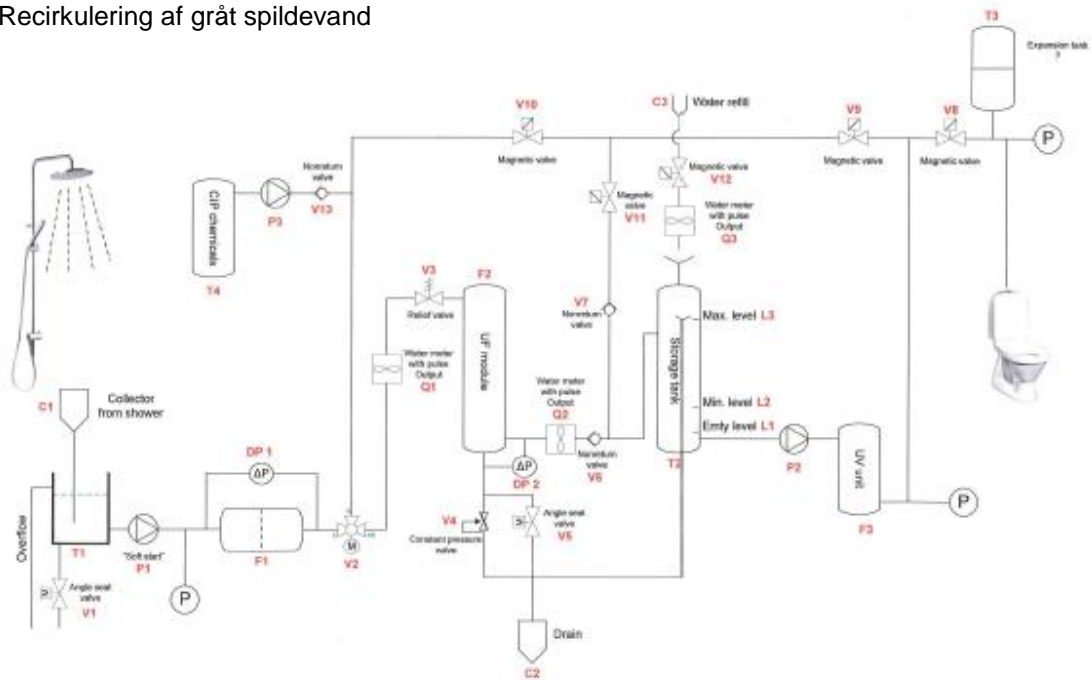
Recirkulering af gråt spildevand

T3
Expansion tank
?

C3 Water refill

V10
Magnetic valve

V9
Magnetic valve

V8
Magnetic valve

P

Nonreturn valve
CIP chemicals
P3
V13
T4

Magnetic valve
V12

Magnetic valve
V11

Water meter with pulse Output
Q3

V3
Relief valve
F2

V7
Nonreturn valve

Max. level L3
Storage tank

Water meter with pulse Output
Q1

UF module

Water meter with pulse Output
Q2

Min. level L2
Emty level L1

C1
Collector from shower

DP 1
ΔP

ΔP
DP 2

Nonreturn valve
V6

T2

P2

UV unit
F3

P

Overflow
T1
"Soft start"
P1
F1
M
V2

V4
Constant pressure valve

Angle seat valve
V5

Angle seat valve
V1

P

Drain
C2